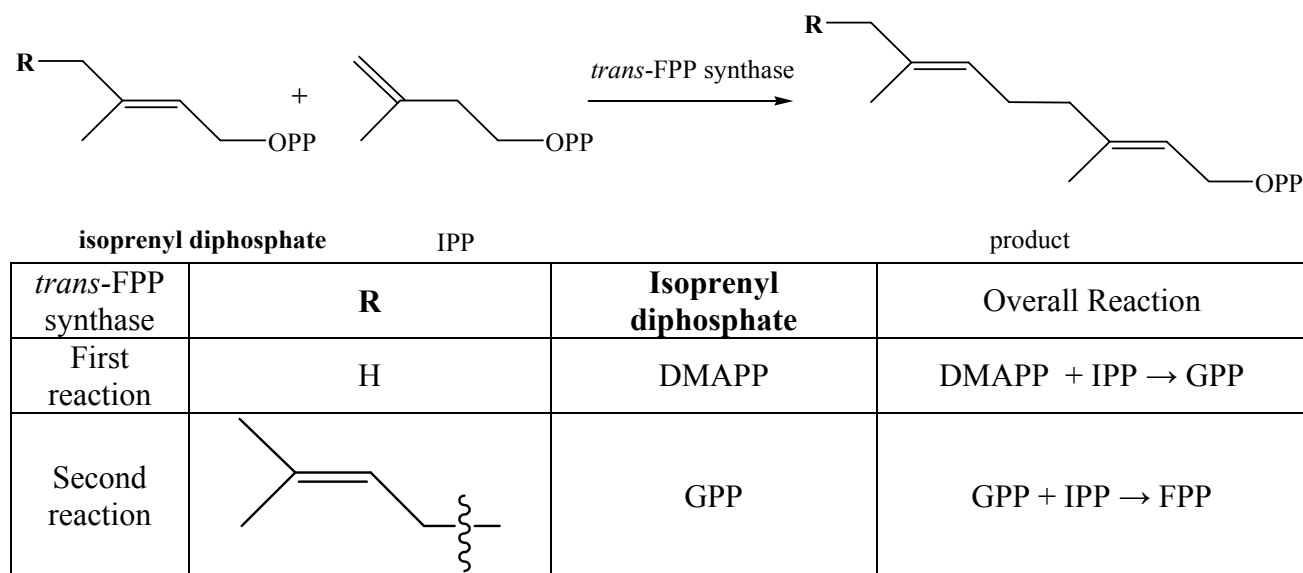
R

OPP

+

OPP

*trans*-FPP synthase

R

OPP

**isoprenyl diphosphate**

IPP

product

| *trans*-FPP synthase | **R** | **Isoprenyl diphosphate** | Overall Reaction |
|---|---|---|---|
| First reaction | H | DMAPP | DMAPP + IPP → GPP |
| Second reaction | | GPP | GPP + IPP → FPP |